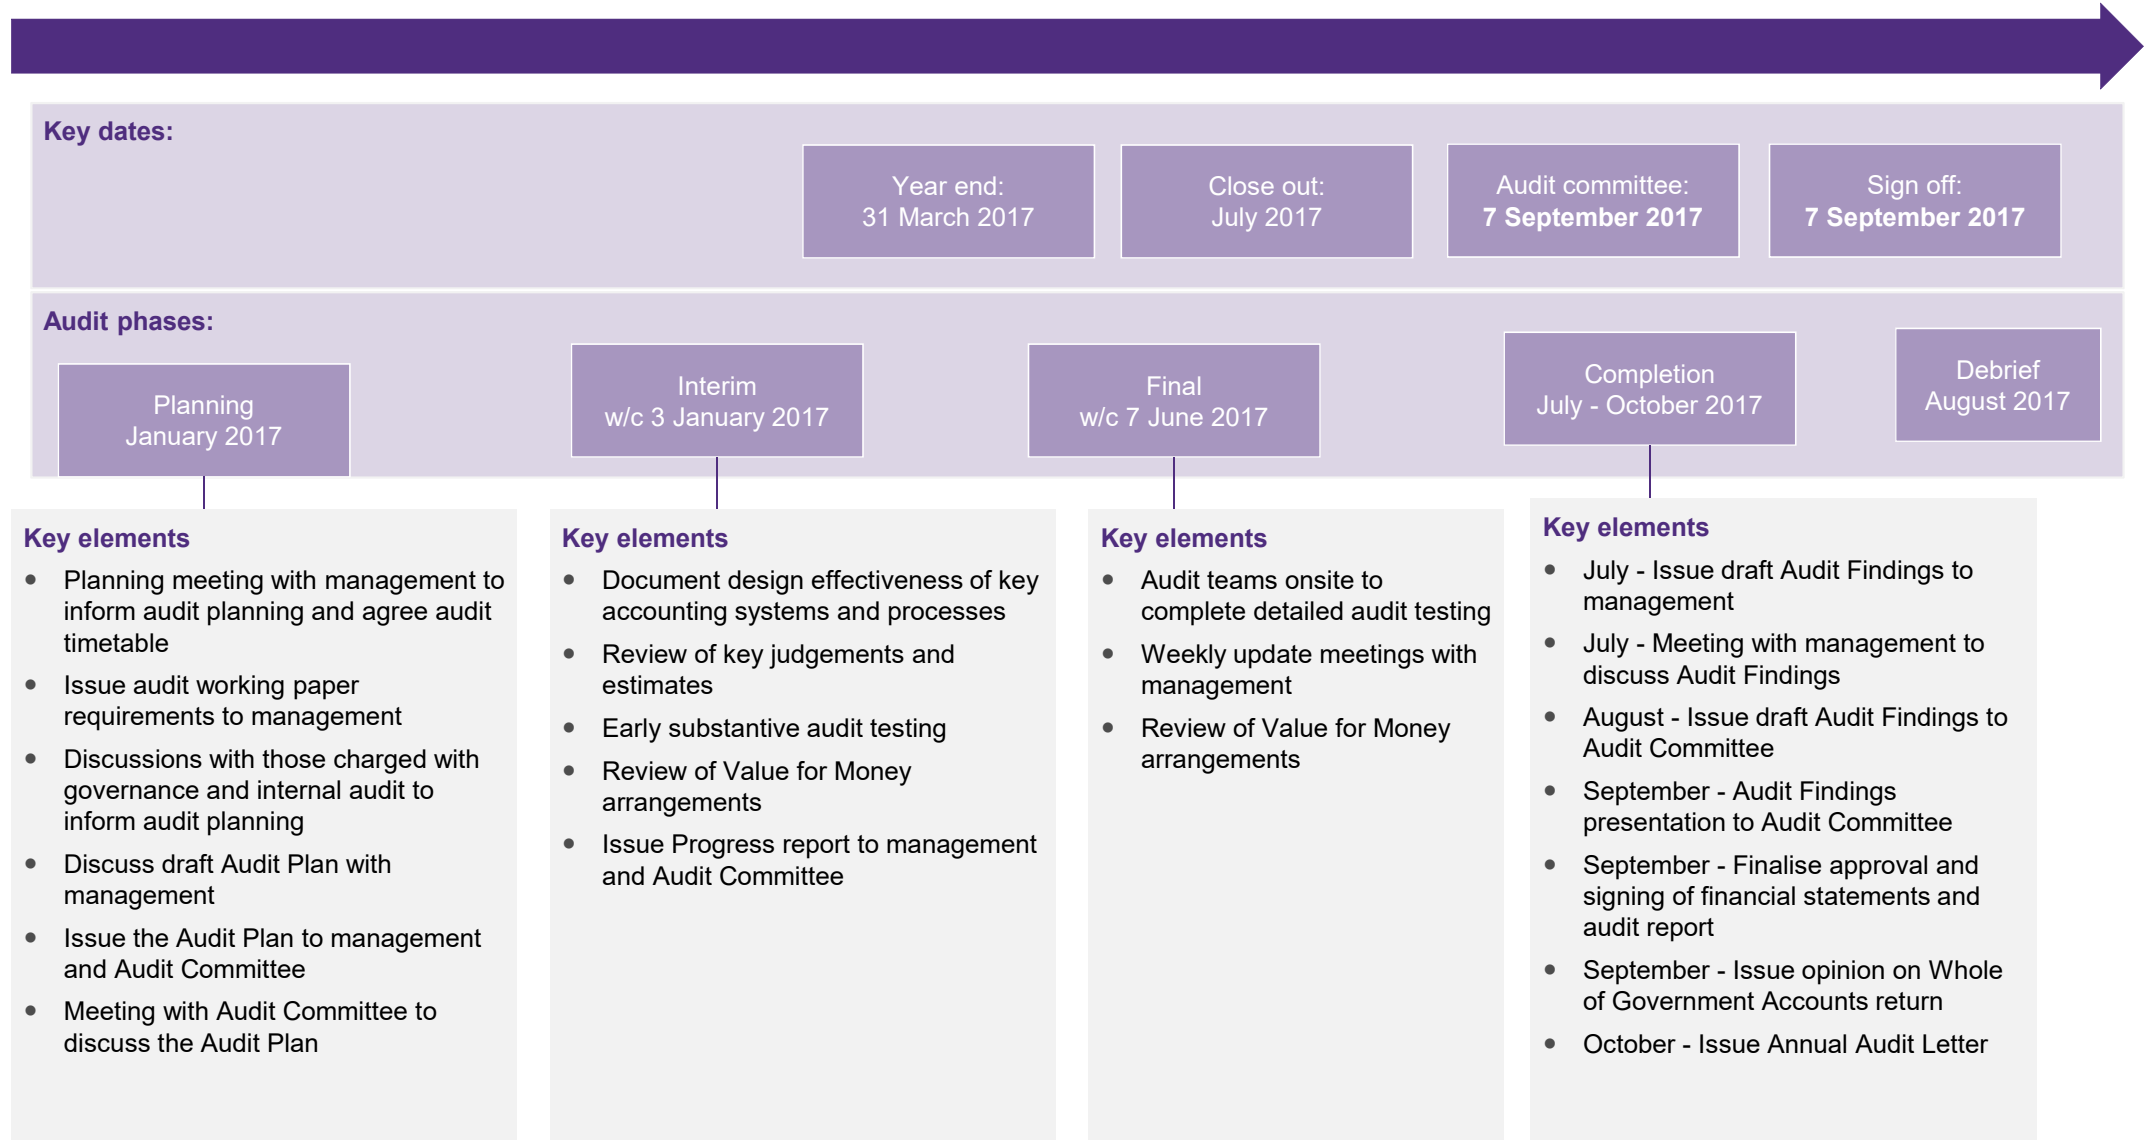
Key dates:

Year end:
31 March 2017

Close out:
July 2017

Audit committee:
7 September 2017

Sign off:
7 September 2017

Audit phases:

Planning
January 2017

Interim
w/c 3 January 2017

Final
w/c 7 June 2017

Completion
July - October 2017

Debrief
August 2017

Key elements
- Planning meeting with management to inform audit planning and agree audit timetable
- Issue audit working paper requirements to management
- Discussions with those charged with governance and internal audit to inform audit planning
- Discuss draft Audit Plan with management
- Issue the Audit Plan to management and Audit Committee
- Meeting with Audit Committee to discuss the Audit Plan

Key elements
- Document design effectiveness of key accounting systems and processes
- Review of key judgements and estimates
- Early substantive audit testing
- Review of Value for Money arrangements
- Issue Progress report to management and Audit Committee

Key elements
- Audit teams onsite to complete detailed audit testing
- Weekly update meetings with management
- Review of Value for Money arrangements

Key elements
- July - Issue draft Audit Findings to management
- July - Meeting with management to discuss Audit Findings
- August - Issue draft Audit Findings to Audit Committee
- September - Audit Findings presentation to Audit Committee
- September - Finalise approval and signing of financial statements and audit report
- September - Issue opinion on Whole of Government Accounts return
- October - Issue Annual Audit Letter